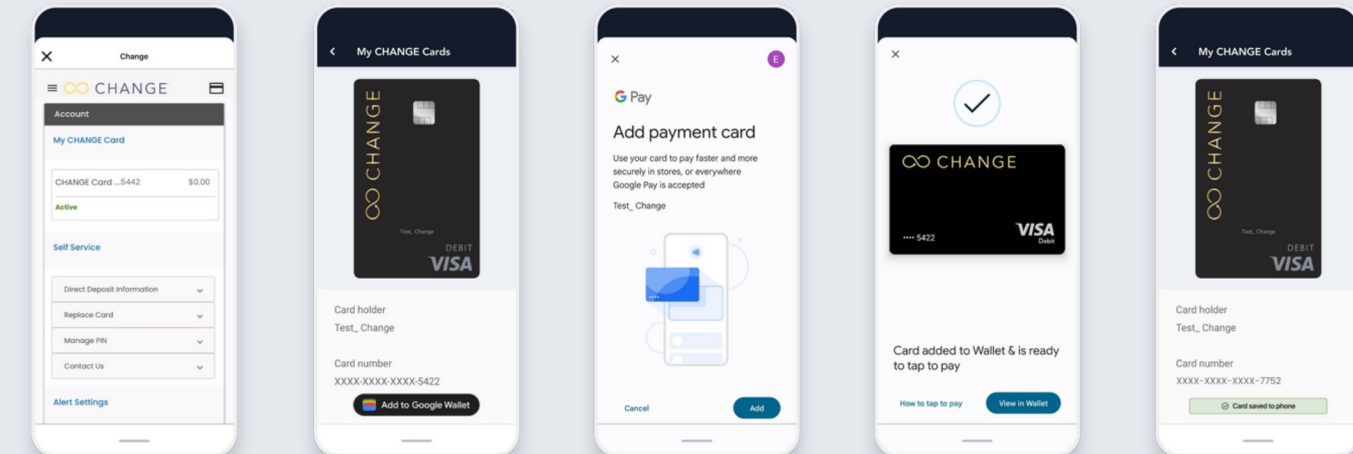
Change

CHANGE

Account

My CHANGE Card

CHANGE Card ...5442 $0.00

Active

Self Service

Direct Deposit Information

Replace Card

Manage PIN

Contact Us

Alert Settings

My CHANGE Cards

CHANGE

Test_ Change

DEBIT

VISA

Card holder

Test_ Change

Card number

XXXX-XXXX-XXXX-5422

Add to Google Wallet

E

G Pay

Add payment card

Use your card to pay faster and more securely in stores, or everywhere Google Pay is accepted

Test_ Change

Cancel

Add

CHANGE

•••• 5422

VISA

Debit

Card added to Wallet & is ready to tap to pay

How to tap to pay

View in Wallet

My CHANGE Cards

CHANGE

Test_ Change

DEBIT

VISA

Card holder

Test_ Change

Card number

XXXX-XXXX-XXXX-7752

Card saved to phone